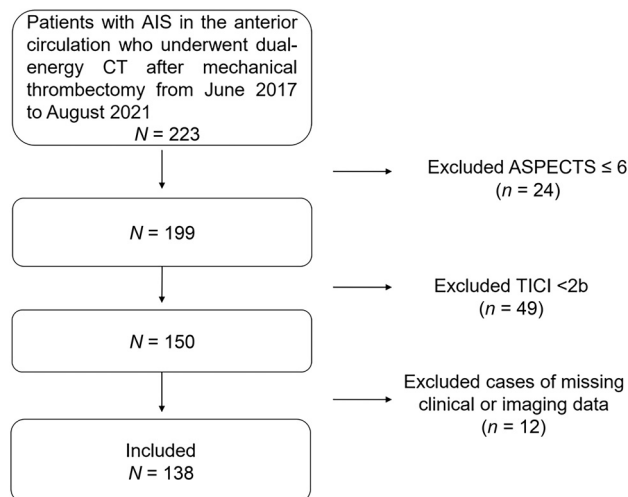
Patients with AIS in the anterior circulation who underwent dual-energy CT after mechanical thrombectomy from June 2017 to August 2021
$N$ = 223

Excluded ASPECTS ≤ 6
($n$ = 24)

$N$ = 199

Excluded TICI <2b
($n$ = 49)

$N$ = 150

Excluded cases of missing clinical or imaging data
($n$ = 12)

Included
$N$ = 138